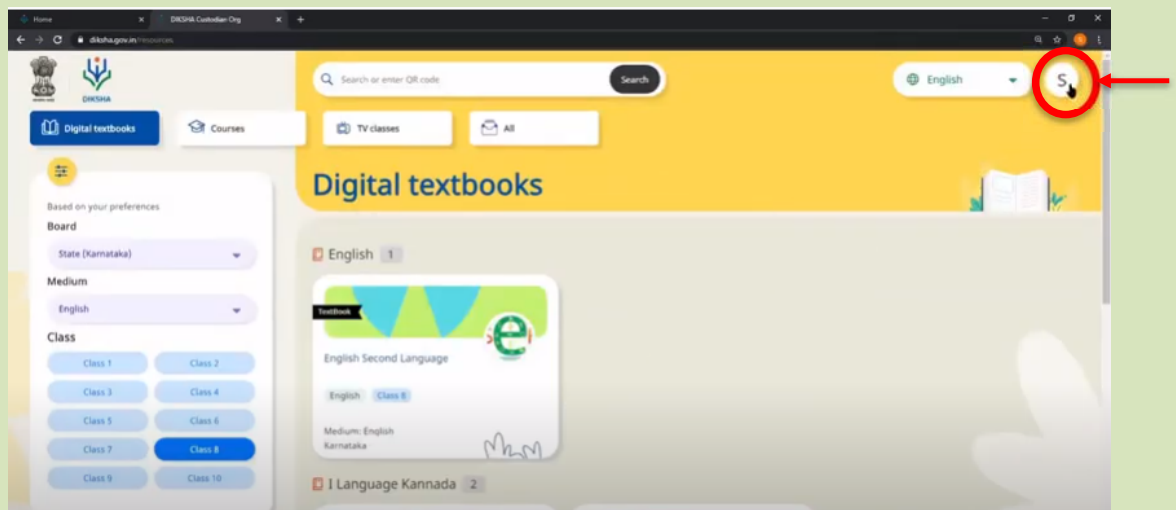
Home

DIKSHA Custodian Org

diksha.gov.in/resources

DIKSHA

Search or enter QR code

Search

English

S

Digital textbooks

Courses

TV classes

All

Digital textbooks

Based on your preferences

Board

State (Karnataka)

Medium

English

Class

Class 1

Class 2

Class 3

Class 4

Class 5

Class 6

Class 7

Class 8

Class 9

Class 10

English 1

TextBook

English Second Language

English

Class 8

Medium: English

Karnataka

I Language Kannada 2